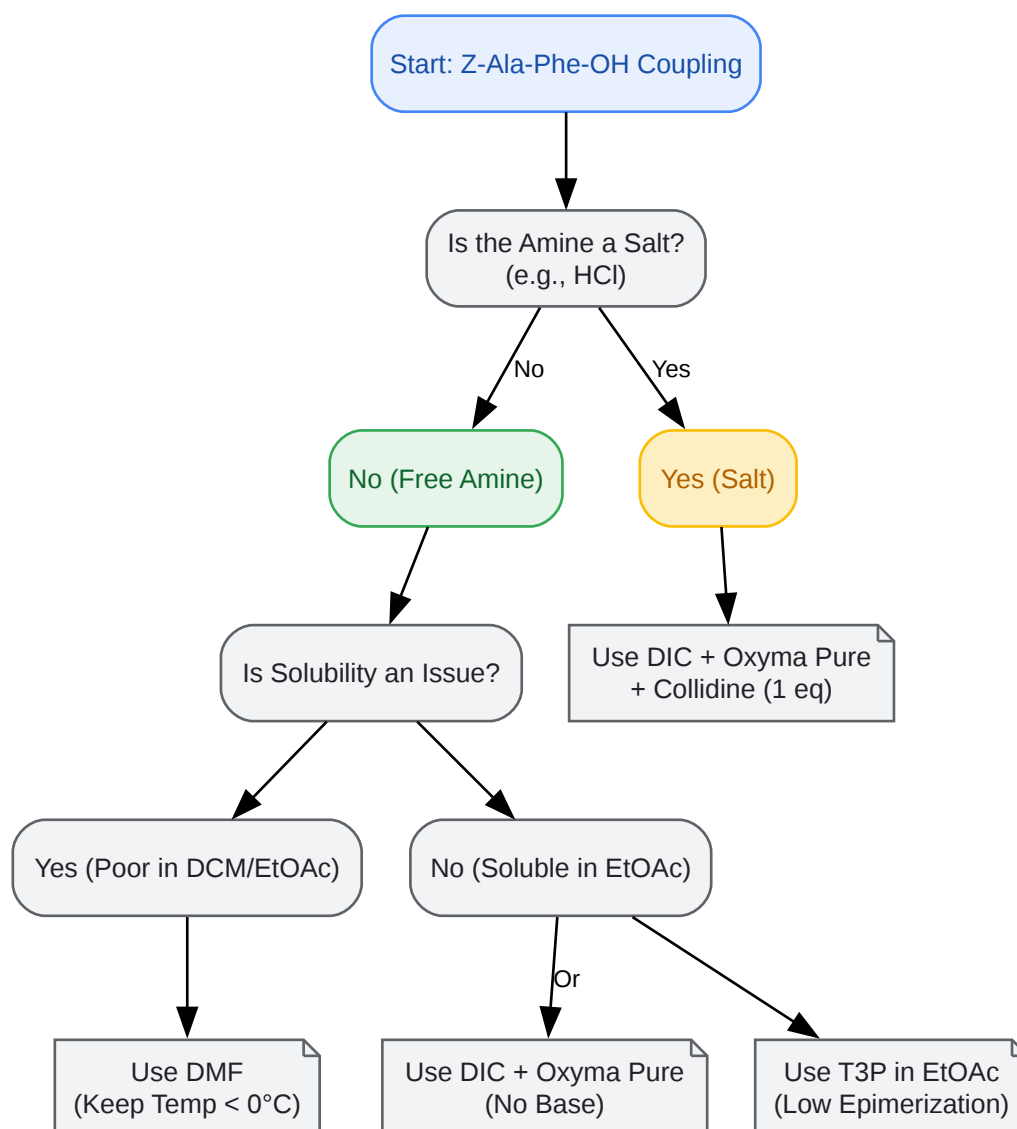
Start: Z-Ala-Phe-OH Coupling

Is the Amine a Salt?
(e.g., HCl)

No

Yes

No (Free Amine)

Yes (Salt)

Use DIC + Oxyma Pure
+ Collidine (1 eq)

Is Solubility an Issue?

Yes (Poor in DCM/EtOAc)

No (Soluble in EtOAc)

Or

Use DMF
(Keep Temp < 0°C)

Use DIC + Oxyma Pure
(No Base)

Use T3P in EtOAc
(Low Epimerization)